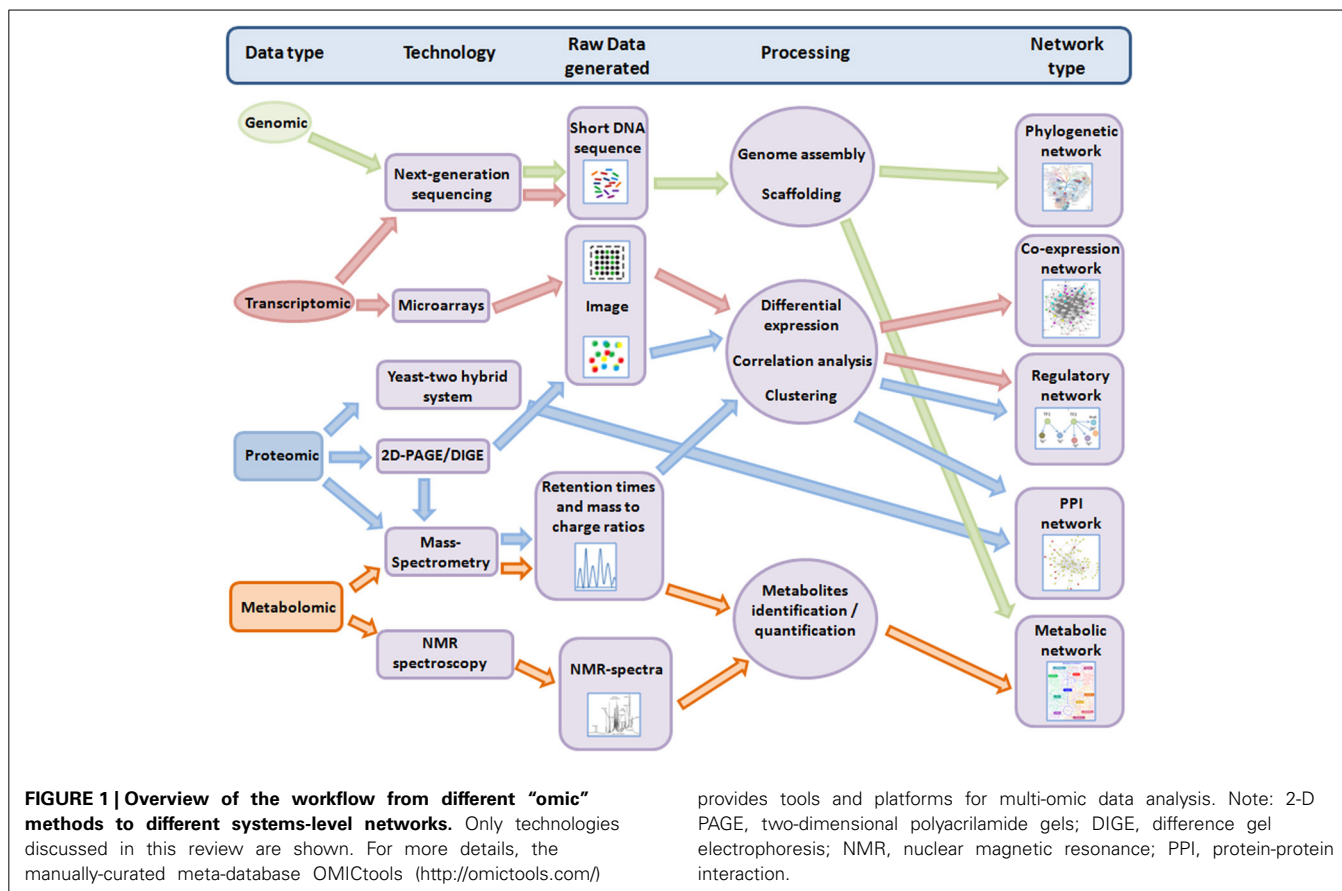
Data type Technology Raw Data generated Processing Network type

Genomic

Next-generation sequencing

Short DNA sequence

Genome assembly

Scaffolding

Phylogenetic network

Transcriptomic

Microarrays

Image

Differential expression

Correlation analysis

Clustering

Co-expression network

Regulatory network

Yeast-two hybrid system

Proteomic

2D-PAGE/DIGE

Retention times and mass to charge ratios

PPI network

Mass-Spectrometry

Metabolomic

Metabolites identification / quantification

NMR spectroscopy

NMR-spectra

Metabolic network

**FIGURE 1 | Overview of the workflow from different "omic" methods to different systems-level networks.** Only technologies discussed in this review are shown. For more details, the manually-curated meta-database OMICtools (http://omictools.com/) provides tools and platforms for multi-omic data analysis. Note: 2-D PAGE, two-dimensional polyacrilamide gels; DIGE, difference gel electrophoresis; NMR, nuclear magnetic resonance; PPI, protein-protein interaction.